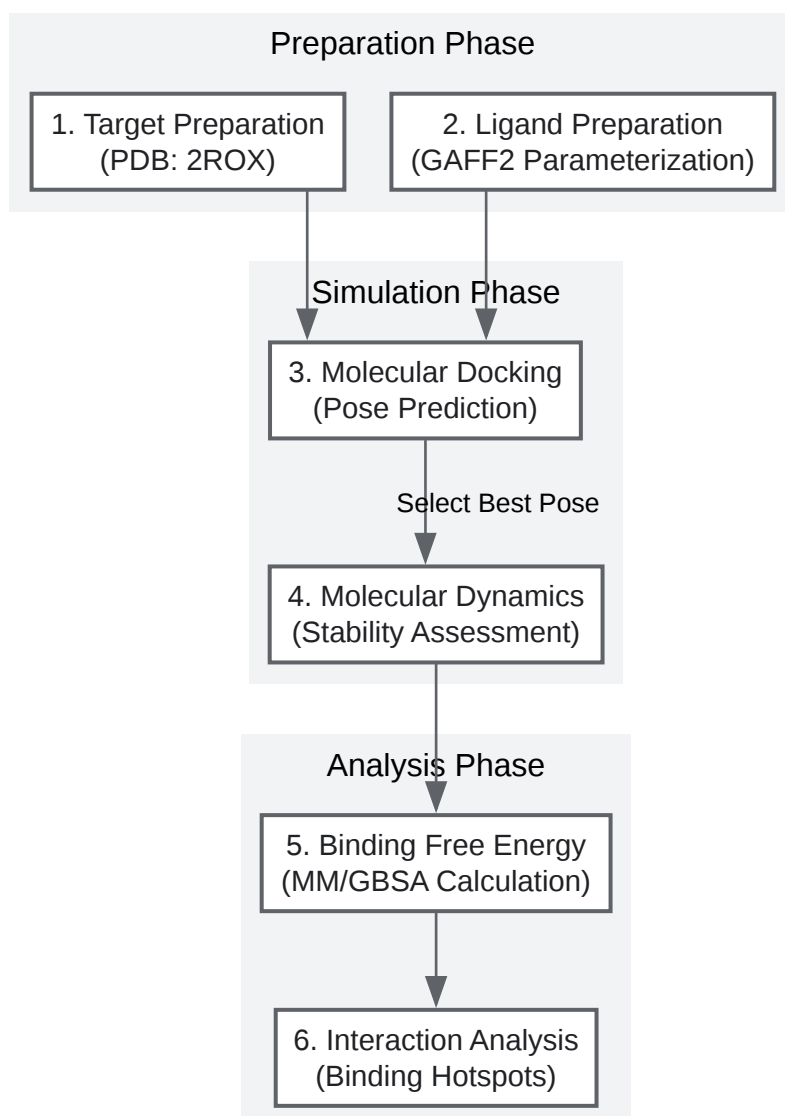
Preparation Phase

1. Target Preparation
(PDB: 2ROX)

2. Ligand Preparation
(GAFF2 Parameterization)

Simulation Phase

3. Molecular Docking
(Pose Prediction)

Select Best Pose

4. Molecular Dynamics
(Stability Assessment)

Analysis Phase

5. Binding Free Energy
(MM/GBSA Calculation)

6. Interaction Analysis
(Binding Hotspots)